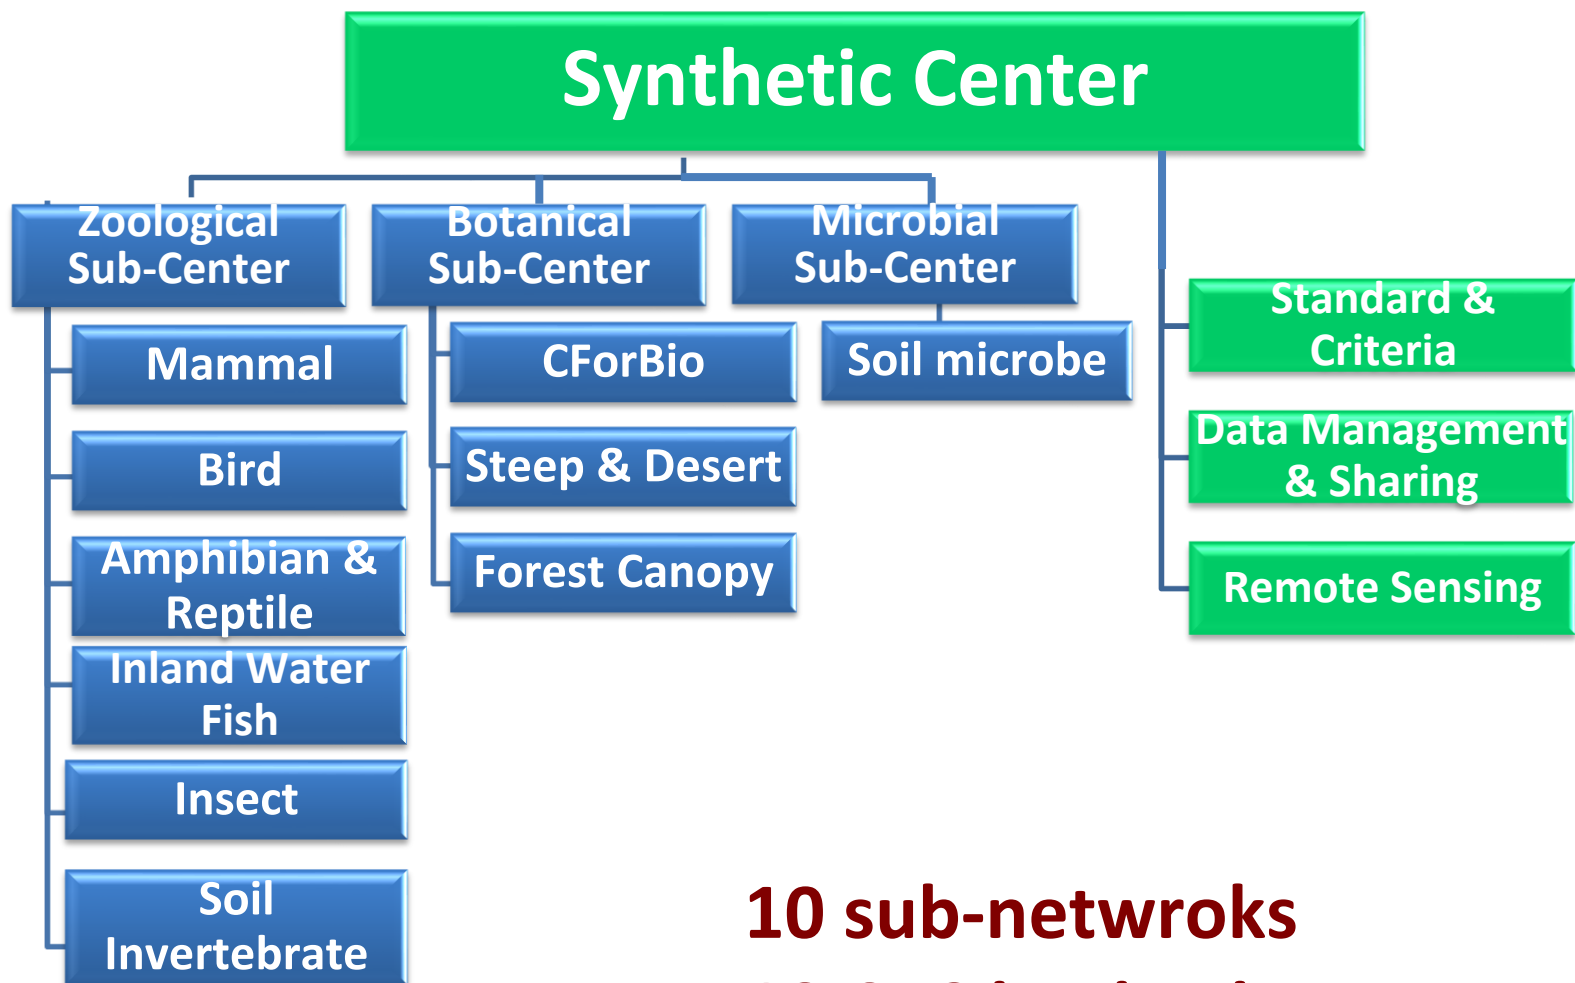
Synthetic Center

Zoological Sub-Center

Botanical Sub-Center

Microbial Sub-Center

Mammal

Bird

Amphibian & Reptile

Inland Water Fish

Insect

Soil Invertebrate

CForBio

Steep & Desert

Forest Canopy

Soil microbe

Standard & Criteria

Data Management & Sharing

Remote Sensing

10 sub-netwroks

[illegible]